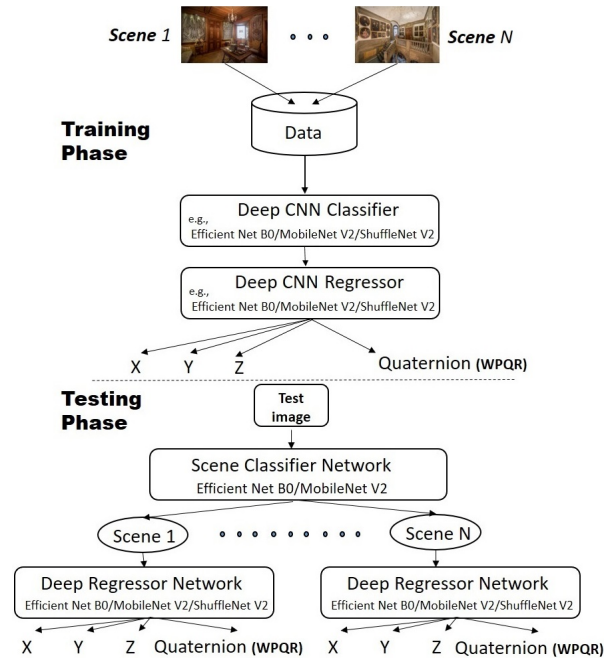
Scene 1

Scene N

Training Phase

Data

Deep CNN Classifier
e.g.,
Efficient Net B0/MobileNet V2/ShuffleNet V2

Deep CNN Regressor
e.g.,
Efficient Net B0/MobileNet V2/ShuffleNet V2

X Y Z Quaternion (WPQR)

Testing Phase

Test image

Scene Classifier Network
Efficient Net B0/MobileNet V2

Scene 1

Scene N

Deep Regressor Network
Efficient Net B0/MobileNet V2/ShuffleNet V2

Deep Regressor Network
Efficient Net B0/MobileNet V2/ShuffleNet V2

X Y Z Quaternion (WPQR)

X Y Z Quaternion (WPQR)